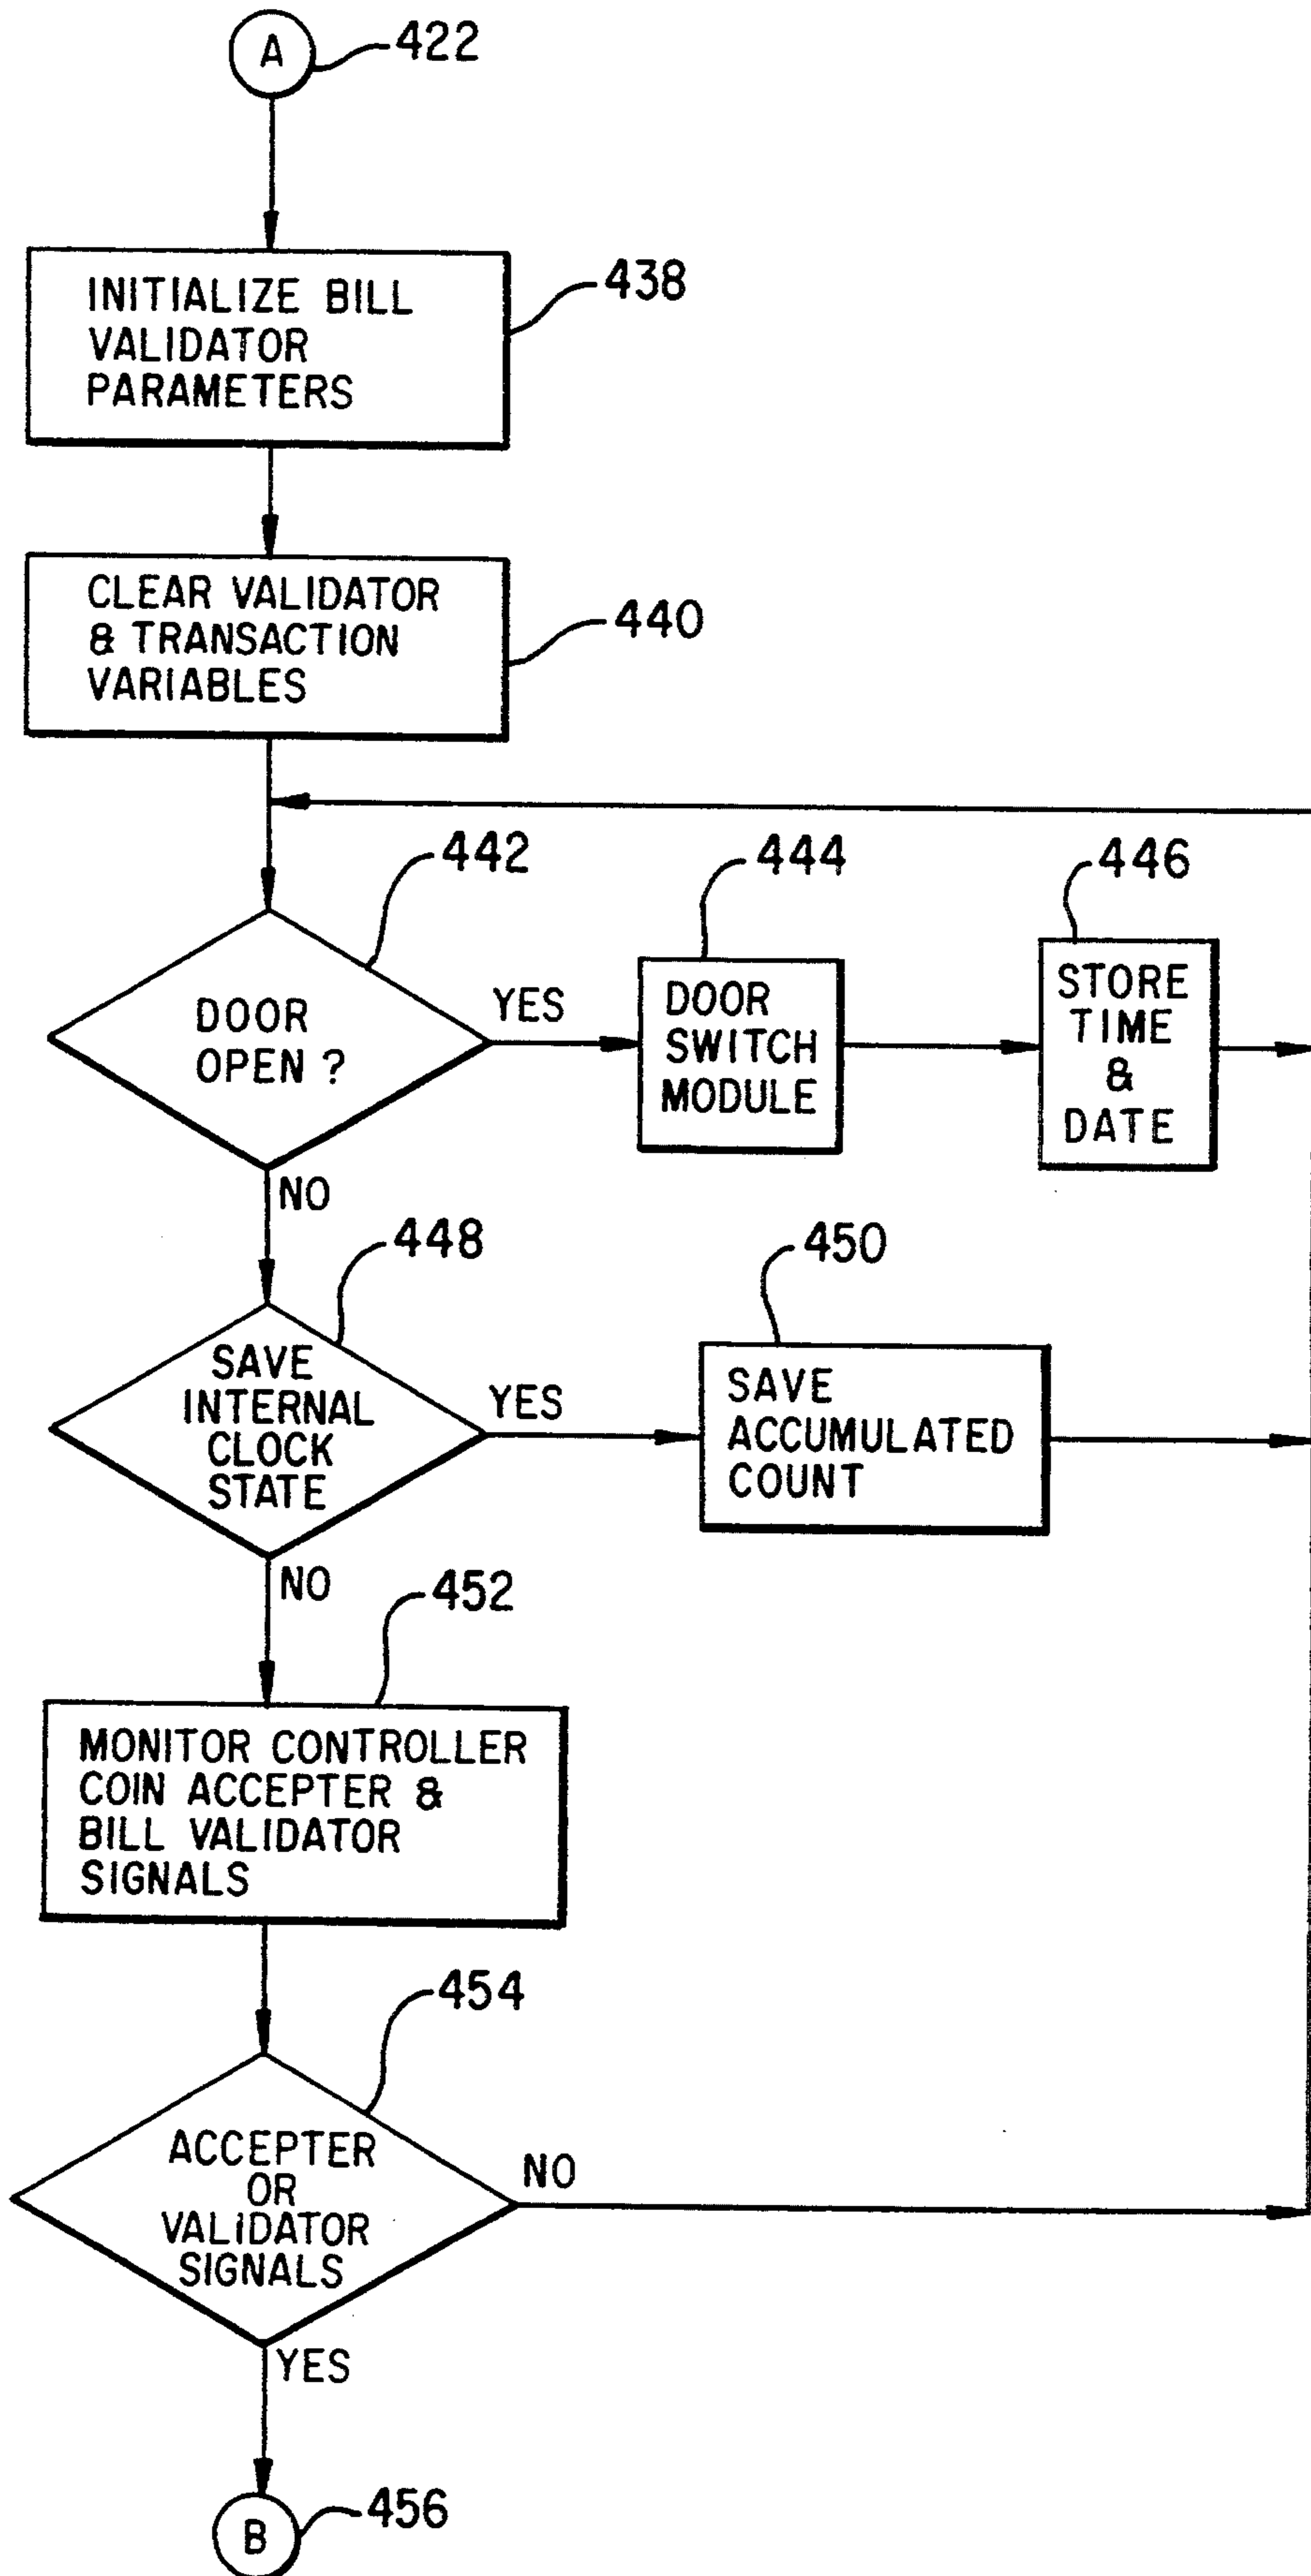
A 422

INITIALIZE BILL VALIDATOR PARAMETERS 438

CLEAR VALIDATOR & TRANSACTION VARIABLES 440

442 444 446

DOOR OPEN ? YES DOOR SWITCH MODULE STORE TIME & DATE

NO

448 450

SAVE INTERNAL CLOCK STATE YES SAVE ACCUMULATED COUNT

NO

452

MONITOR CONTROLLER COIN ACCEPTER & BILL VALIDATOR SIGNALS

454

ACCEPTER OR VALIDATOR SIGNALS NO

YES

B 456